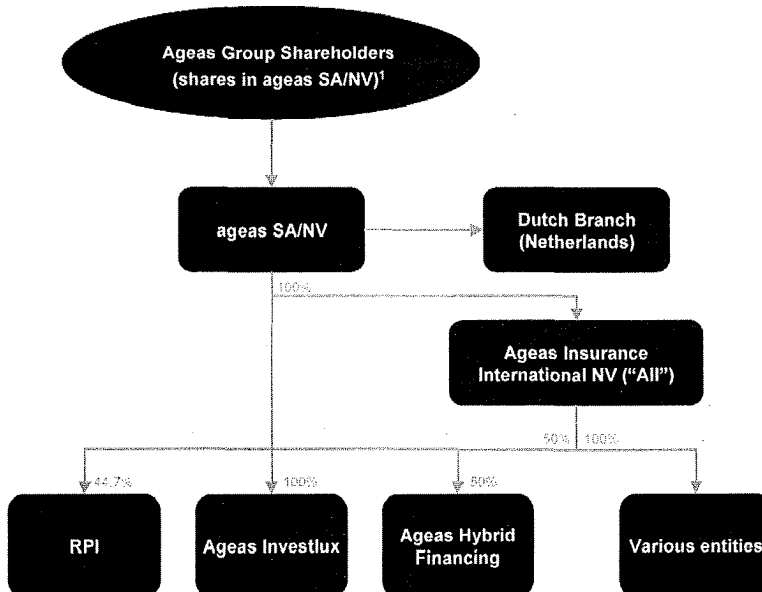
Ageas Group Shareholders (shares in ageas SA/NV)$^1$

ageas SA/NV

Dutch Branch (Netherlands)

100%

Ageas Insurance International NV ("AII")

50%

100%

44.7%

100%

50%

RPI

Ageas Investlux

Ageas Hybrid Financing

Various entities